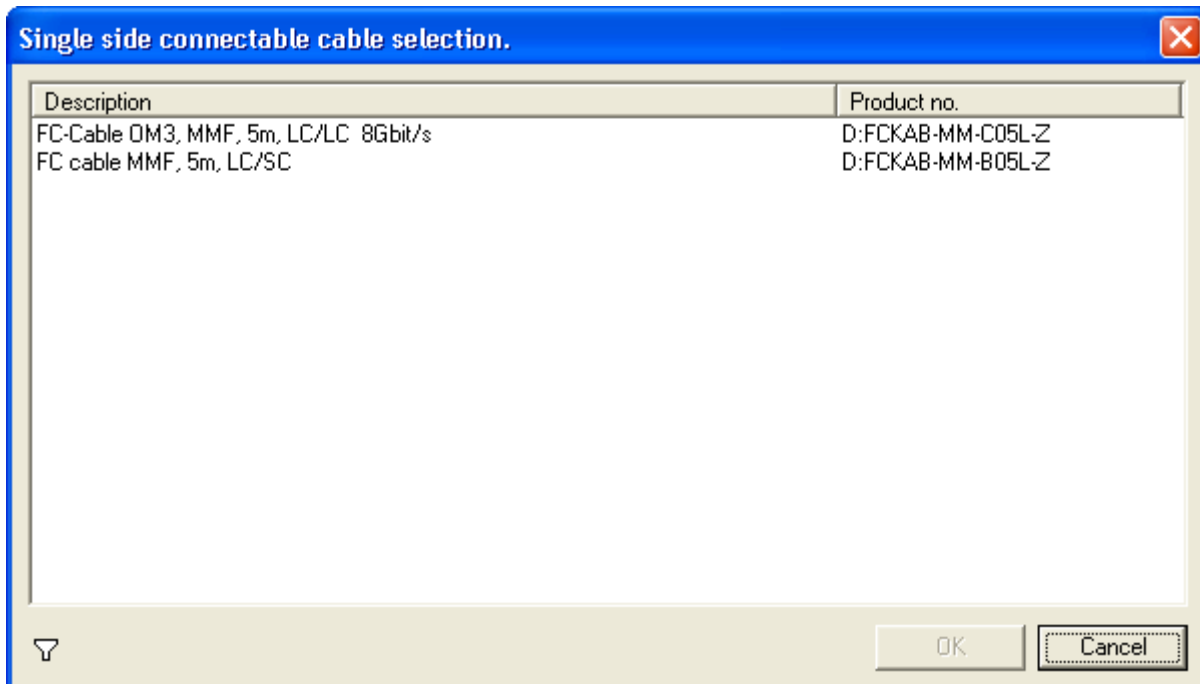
Single side connectable cable selection.

| Description | Product no. |
|---|---|
| FC-Cable OM3, MMF, 5m, LC/LC 8Gbit/s | D:FCKAB-MM-C05L-Z |
| FC cable MMF, 5m, LC/SC | D:FCKAB-MM-B05L-Z |

OK Cancel